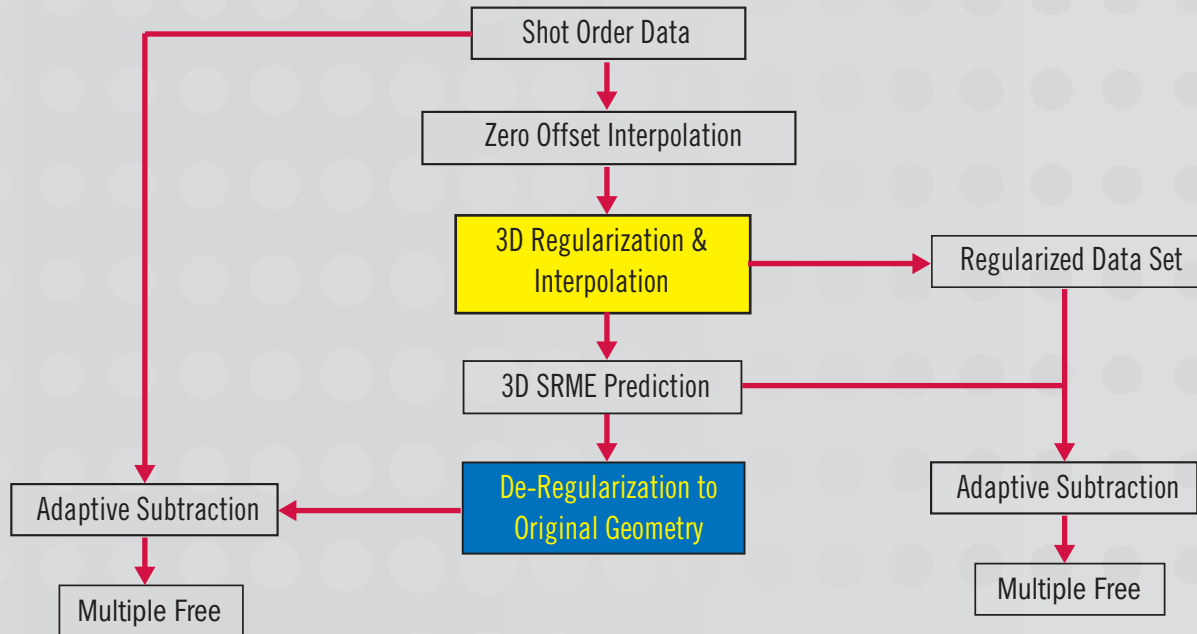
Shot Order Data

Zero Offset Interpolation

3D Regularization & Interpolation

Regularized Data Set

3D SRME Prediction

Adaptive Subtraction

De-Regularization to Original Geometry

Adaptive Subtraction

Multiple Free

Multiple Free